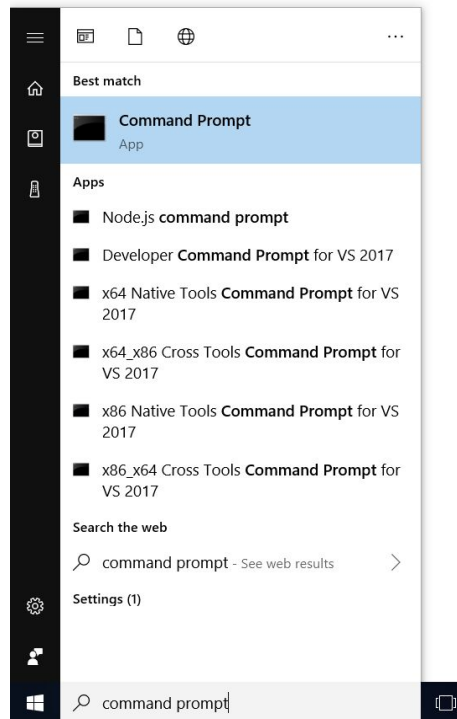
...

Best match

Command Prompt
App

Apps

Node.js command prompt

Developer Command Prompt for VS 2017

x64 Native Tools Command Prompt for VS 2017

x64_x86 Cross Tools Command Prompt for VS 2017

x86 Native Tools Command Prompt for VS 2017

x86_x64 Cross Tools Command Prompt for VS 2017

Search the web

command prompt - See web results

Settings (1)

command prompt